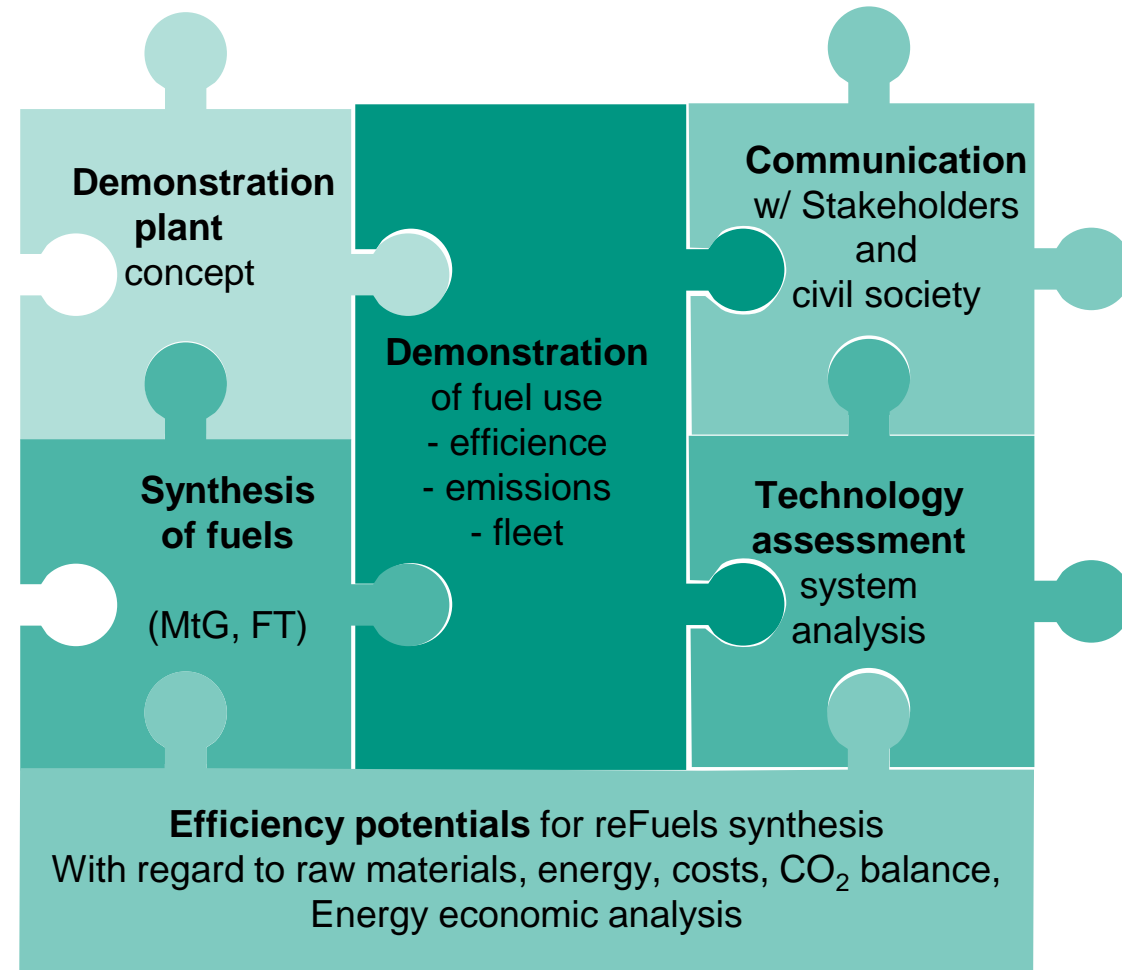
**Demonstration plant** concept

**Demonstration** of fuel use
- efficience
- emissions
- fleet

**Communication** w/ Stakeholders and civil society

**Synthesis of fuels**

(MtG, FT)

**Technology assessment** system analysis

**Efficiency potentials** for reFuels synthesis
With regard to raw materials, energy, costs, $CO_2$ balance, Energy economic analysis